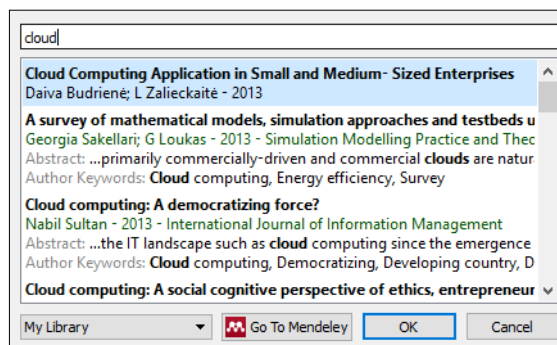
cloud

Cloud Computing Application in Small and Medium- Sized Enterprises
Daiva Budrienė; L Zalieckaitė - 2013

A survey of mathematical models, simulation approaches and testbeds u
Georgia Sakellari; G Loukas - 2013 - Simulation Modelling Practice and Theo
Abstract: ...primarily commercially-driven and commercial clouds are natur
Author Keywords: Cloud computing, Energy efficiency, Survey

Cloud computing: A democratizing force?
Nabil Sultan - 2013 - International Journal of Information Management
Abstract: ...the IT landscape such as cloud computing since the emergence
Author Keywords: Cloud computing, Democratizing, Developing country, D

Cloud computing: A social cognitive perspective of ethics, entrepreneur

My Library
Go To Mendeley
OK
Cancel